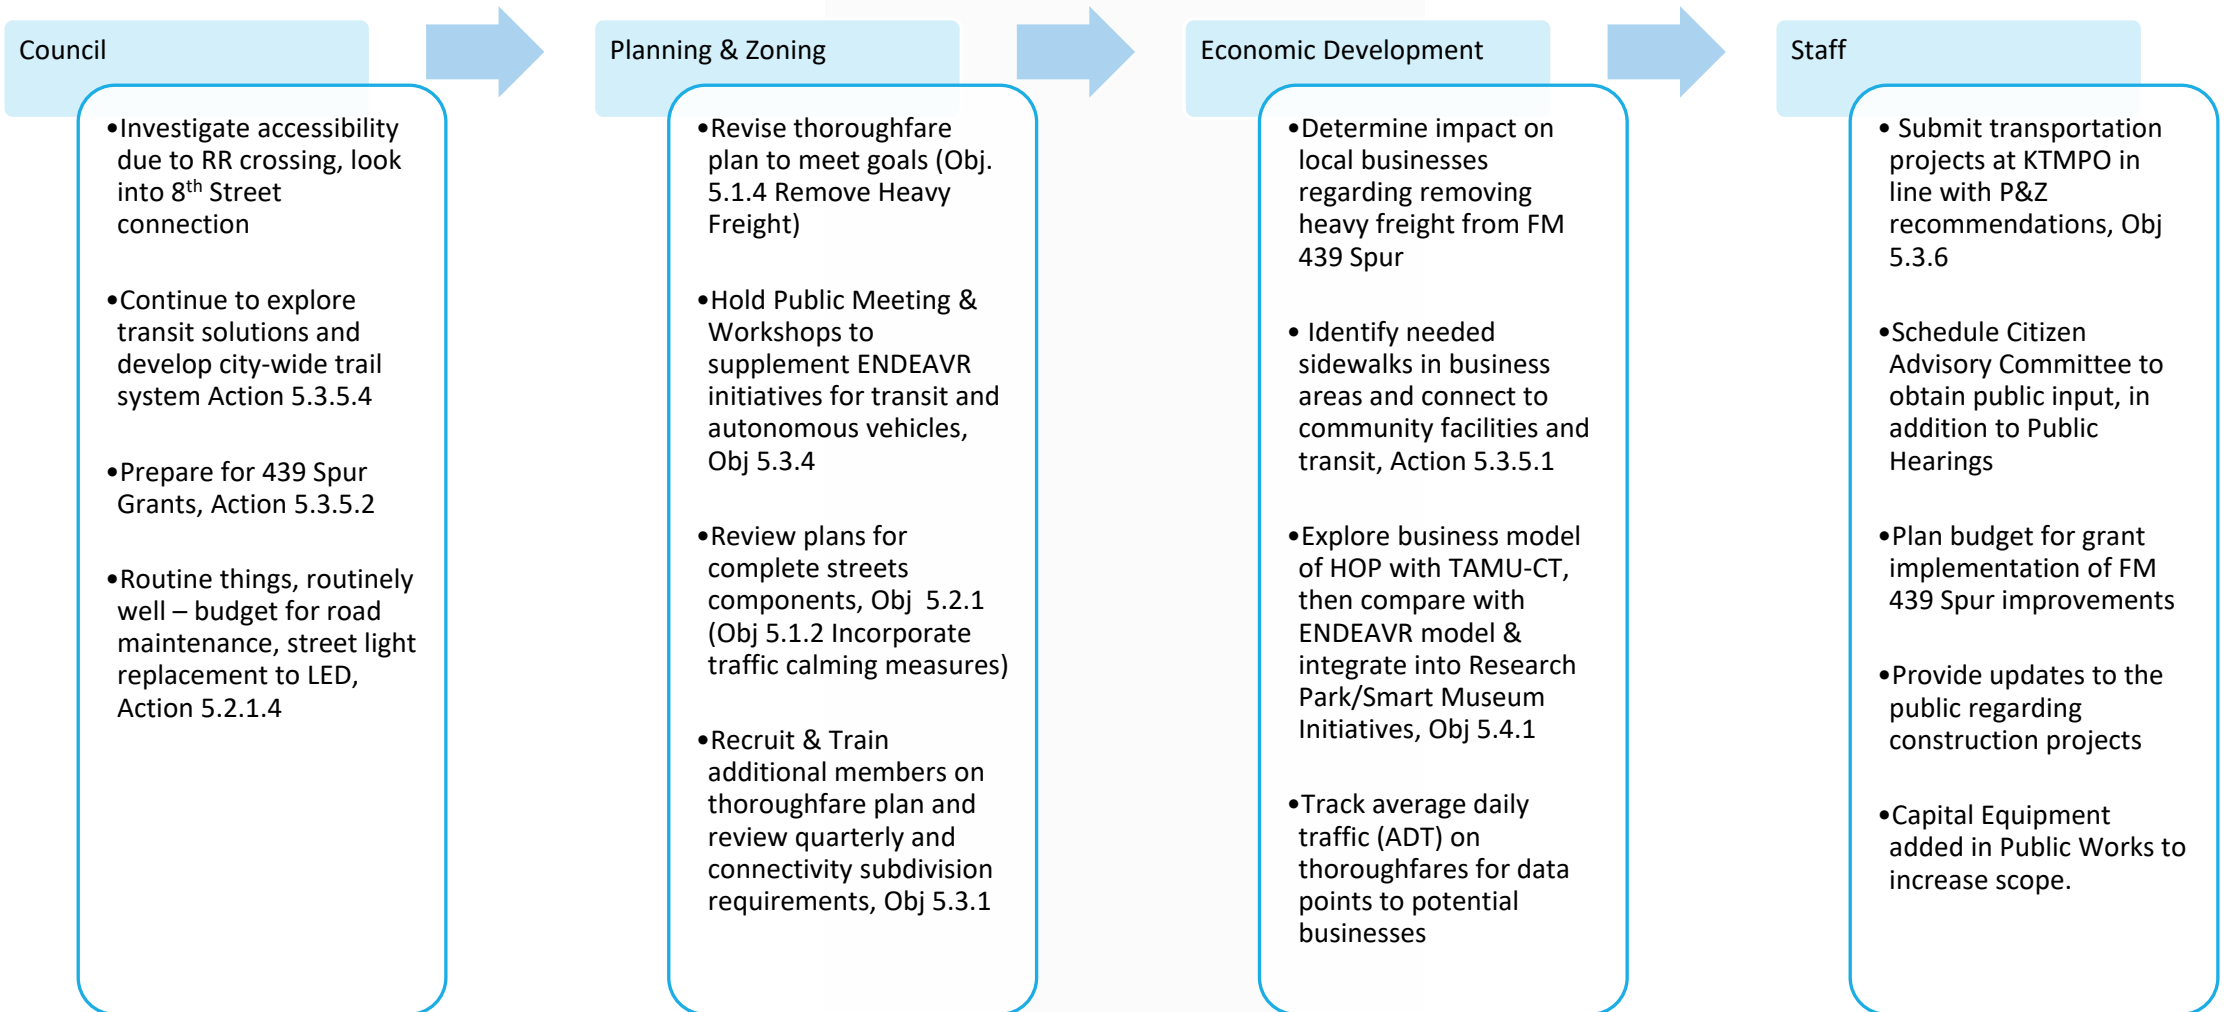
Council

•Investigate accessibility due to RR crossing, look into 8$^{th}$ Street connection

•Continue to explore transit solutions and develop city-wide trail system Action 5.3.5.4

•Prepare for 439 Spur Grants, Action 5.3.5.2

•Routine things, routinely well – budget for road maintenance, street light replacement to LED, Action 5.2.1.4

Planning & Zoning

•Revise thoroughfare plan to meet goals (Obj. 5.1.4 Remove Heavy Freight)

•Hold Public Meeting & Workshops to supplement ENDEAVR initiatives for transit and autonomous vehicles, Obj 5.3.4

•Review plans for complete streets components, Obj 5.2.1 (Obj 5.1.2 Incorporate traffic calming measures)

•Recruit & Train additional members on thoroughfare plan and review quarterly and connectivity subdivision requirements, Obj 5.3.1

Economic Development

•Determine impact on local businesses regarding removing heavy freight from FM 439 Spur

• Identify needed sidewalks in business areas and connect to community facilities and transit, Action 5.3.5.1

•Explore business model of HOP with TAMU-CT, then compare with ENDEAVR model & integrate into Research Park/Smart Museum Initiatives, Obj 5.4.1

•Track average daily traffic (ADT) on thoroughfares for data points to potential businesses

Staff

• Submit transportation projects at KTMPO in line with P&Z recommendations, Obj 5.3.6

•Schedule Citizen Advisory Committee to obtain public input, in addition to Public Hearings

•Plan budget for grant implementation of FM 439 Spur improvements

•Provide updates to the public regarding construction projects

•Capital Equipment added in Public Works to increase scope.